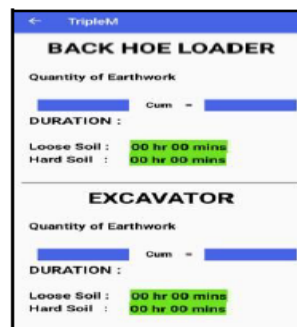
← TripleM

BACK HOE LOADER

Quantity of Earthwork

Cum =

DURATION :

Loose Soil : 00 hr 00 mins
Hard Soil : 00 hr 00 mins

EXCAVATOR

Quantity of Earthwork

Cum =

DURATION :

Loose Soil : 00 hr 00 mins
Hard Soil : 00 hr 00 mins